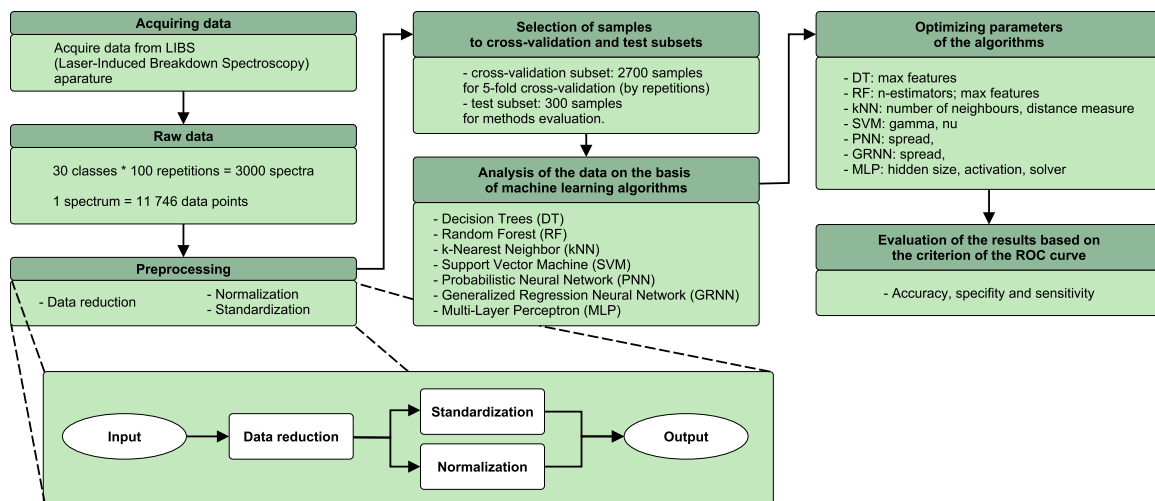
Acquiring data

Acquire data from LIBS (Laser-Induced Breakdown Spectroscopy) aparature

Raw data

30 classes * 100 repetitions = 3000 spectra

1 spectrum = 11 746 data points

Preprocessing

- Data reduction

- Normalization
- Standardization

Selection of samples to cross-validation and test subsets

- cross-validation subset: 2700 samples for 5-fold cross-validation (by repetitions)
- test subset: 300 samples for methods evaluation.

Analysis of the data on the basis of machine learning algorithms

- Decision Trees (DT)
- Random Forest (RF)
- k-Nearest Neighbor (kNN)
- Support Vector Machine (SVM)
- Probabilistic Neural Network (PNN)
- Generalized Regression Neural Network (GRNN)
- Multi-Layer Perceptron (MLP)

Optimizing parameters of the algorithms

- DT: max features
- RF: n-estimators; max features
- kNN: number of neighbours, distance measure
- SVM: gamma, nu
- PNN: spread,
- GRNN: spread,
- MLP: hidden size, activation, solver

Evaluation of the results based on the criterion of the ROC curve

- Accuracy, specifity and sensitivity

Input

Data reduction

Standardization

Normalization

Output